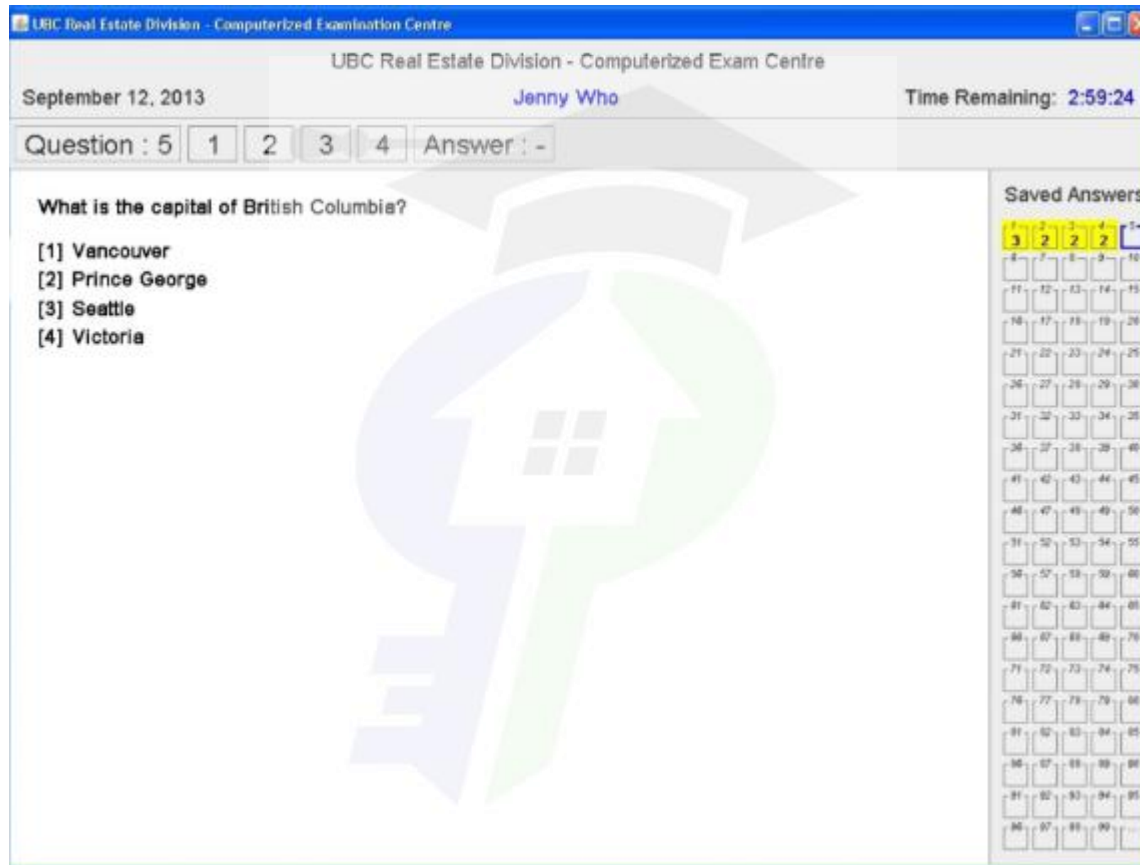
UBC Real Estate Division - Computerized Examination Centre

UBC Real Estate Division - Computerized Exam Centre

September 12, 2013

Jenny Who

Time Remaining: 2:59:24

Question : 5 1 2 3 4 Answer : -

What is the capital of British Columbia?

[1] Vancouver
[2] Prince George
[3] Seattle
[4] Victoria

Saved Answers

| 1 | 2 | 3 | 4 | 5 |
|---|---|---|---|---|
| 3 | 2 | 2 | 2 | |

6 7 8 9 10
11 12 13 14 15
16 17 18 19 20
21 22 23 24 25
26 27 28 29 30
31 32 33 34 35
36 37 38 39 40
41 42 43 44 45
46 47 48 49 50
51 52 53 54 55
56 57 58 59 60
61 62 63 64 65
66 67 68 69 70
71 72 73 74 75
76 77 78 79 80
81 82 83 84 85
86 87 88 89 90
91 92 93 94 95
96 97 98 99